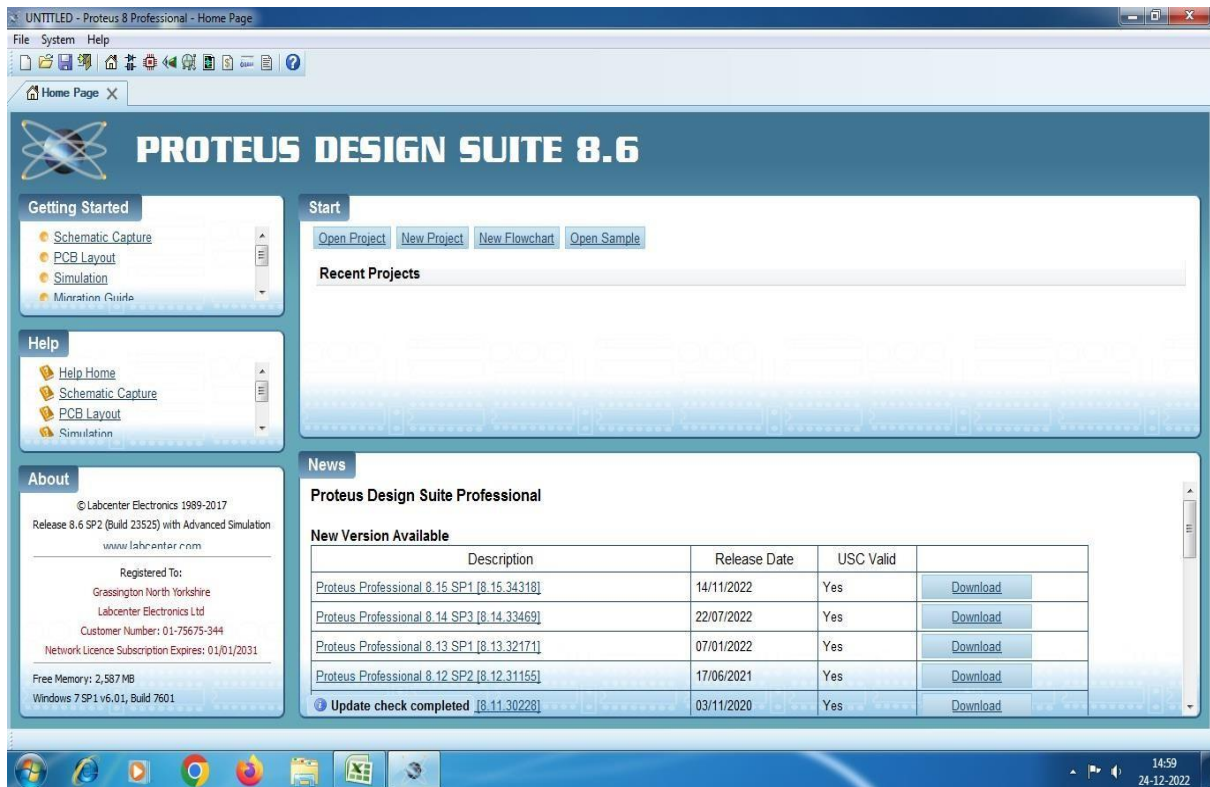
UNTITLED - Proteus 8 Professional - Home Page

File System Help

Home Page

PROTEUS DESIGN SUITE 8.6

Getting Started

Schematic Capture
PCB Layout
Simulation
Migration Guide

Help

Help Home
Schematic Capture
PCB Layout
Simulation

About

© Labcenter Electronics 1989-2017
Release 8.6 SP2 (Build 23525) with Advanced Simulation
www.labcenter.com

Registered To:
Grassington North Yorkshire
Labcenter Electronics Ltd
Customer Number: 01-75675-344
Network Licence Subscription Expires: 01/01/2031

Free Memory: 2,587 MB
Windows 7 SP1 v6.01, Build 7601

Start

Open Project New Project New Flowchart Open Sample

Recent Projects

News

Proteus Design Suite Professional

New Version Available

| Description | Release Date | USC Valid | |
|---|---|---|---|
| Proteus Professional 8.15 SP1 [8.15.34318] | 14/11/2022 | Yes | Download |
| Proteus Professional 8.14 SP3 [8.14.33469] | 22/07/2022 | Yes | Download |
| Proteus Professional 8.13 SP1 [8.13.32171] | 07/01/2022 | Yes | Download |
| Proteus Professional 8.12 SP2 [8.12.31155] | 17/06/2021 | Yes | Download |
| Update check completed [8.11.30228] | 03/11/2020 | Yes | Download |

14:59
24-12-2022